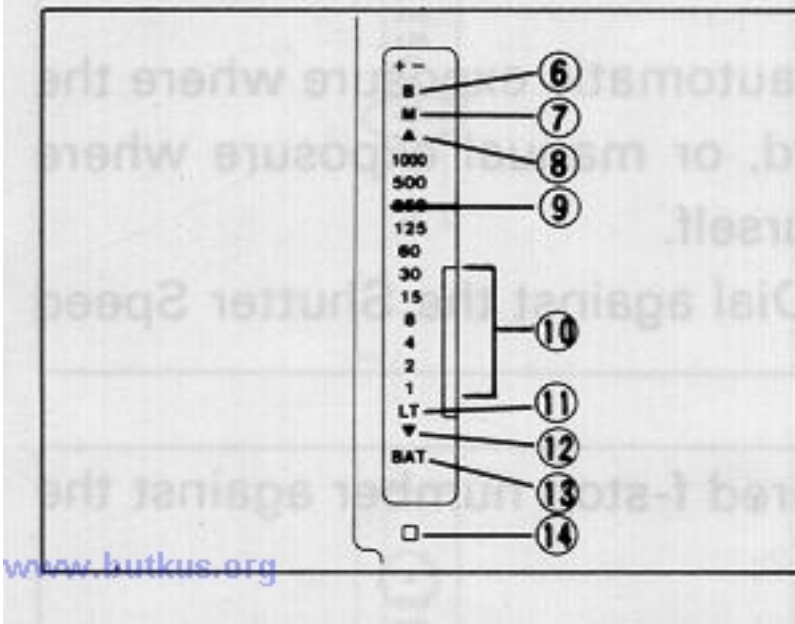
automatic exposure where the
d, or manual exposure where
urself.
Dial against the Shutter Speed

red f-stop number against the

+ −
B
M
▲
1000
500
250
125
60
30
15
8
4
2
1
LT
▼
BAT
□

⑥
⑦
⑧
⑨
⑩
⑪
⑫
⑬
⑭

www.butkus.org